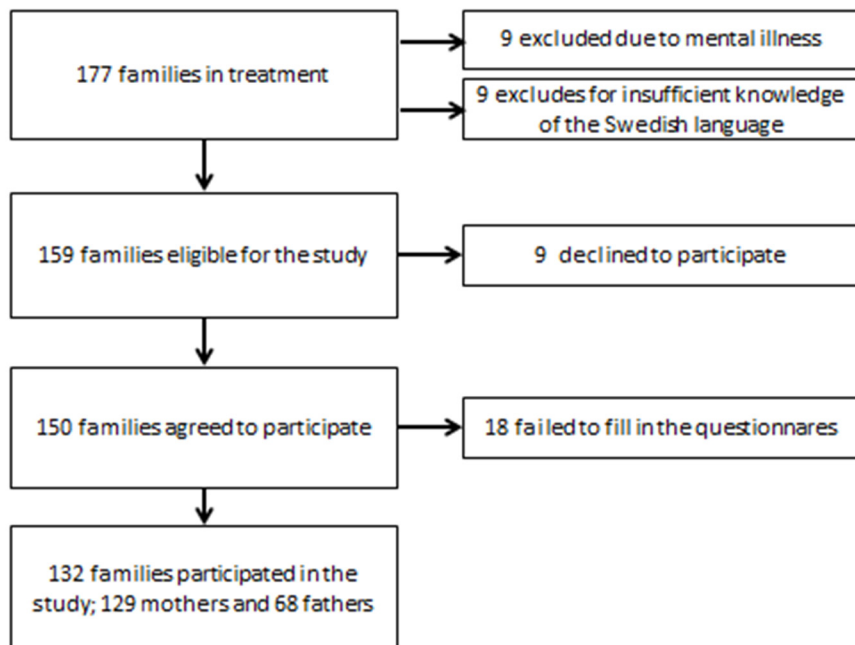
177 families in treatment

9 excluded due to mental illness

9 excludes for insufficient knowledge of the Swedish language

159 families eligible for the study

9 declined to participate

150 families agreed to participate

18 failed to fill in the questionnares

132 families participated in the study; 129 mothers and 68 fathers